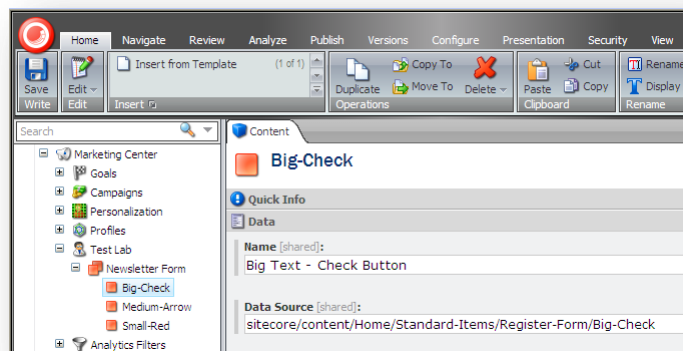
Home Navigate Review Analyze Publish Versions Configure Presentation Security View

Save
Write

Edit
Edit

Insert from Template (1 of 1)
Insert

Duplicate
Copy To
Move To
Delete
Operations

Paste
Cut
Copy
Clipboard

Rename
Display
Rename

Search

Marketing Center
Goals
Campaigns
Personalization
Profiles
Test Lab
Newsletter Form
Big-Check
Medium-Arrow
Small-Red
Analytics Filters

Content

Big-Check

Quick Info

Data

Name [shared]:
Big Text - Check Button

Data Source [shared]:
sitecore/content/Home/Standard-Items/Register-Form/Big-Check